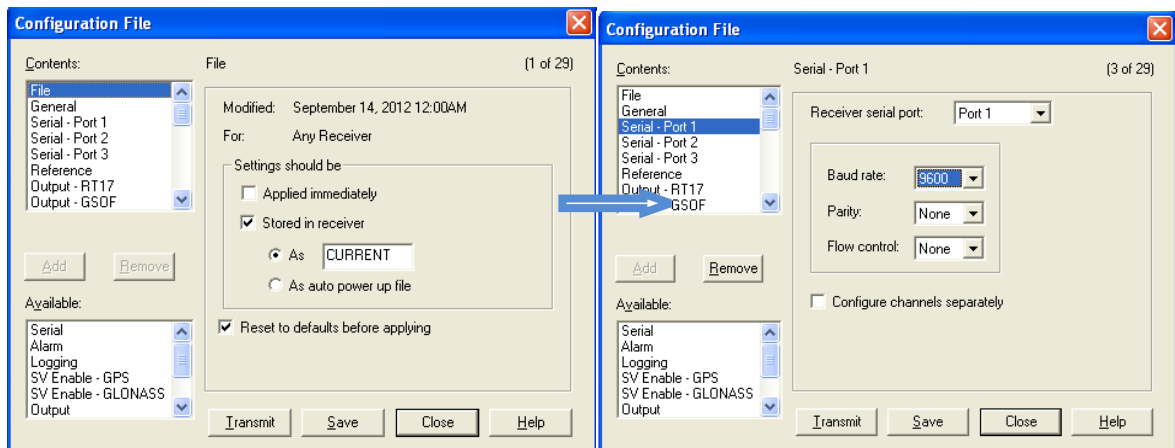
Configuration File

Contents:
File
General
Serial - Port 1
Serial - Port 2
Serial - Port 3
Reference
Output - RT17
Output - GSOF

Add
Remove

Available:
Serial
Alarm
Logging
SV Enable - GPS
SV Enable - GLONASS
Output

File
(1 of 29)

Modified: September 14, 2012 12:00AM
For: Any Receiver

Settings should be
Applied immediately
Stored in receiver
As CURRENT
As auto power up file

Reset to defaults before applying

Transmit
Save
Close
Help

Configuration File

Contents:
File
General
Serial - Port 1
Serial - Port 2
Serial - Port 3
Reference
Output - RT17
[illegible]GSOF

Add
Remove

Available:
Serial
Alarm
Logging
SV Enable - GPS
SV Enable - GLONASS
Output

Serial - Port 1
(3 of 29)

Receiver serial port: Port 1

Baud rate: 9600
Parity: None
Flow control: None

Configure channels separately

Transmit
Save
Close
Help